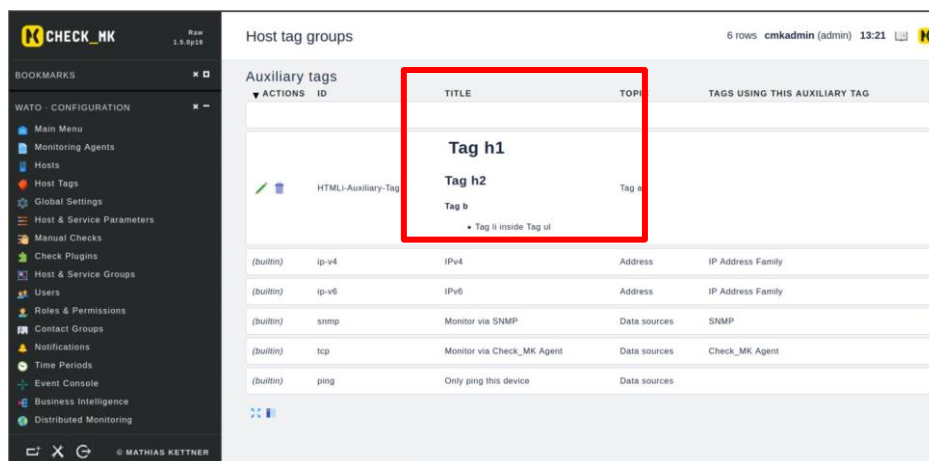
CHECK_MK Raw 1.5.0p19

BOOKMARKS

WATO · CONFIGURATION

Main Menu
Monitoring Agents
Hosts
Host Tags
Global Settings
Host & Service Parameters
Manual Checks
Check Plugins
Host & Service Groups
Users
Roles & Permissions
Contact Groups
Notifications
Time Periods
Event Console
Business Intelligence
Distributed Monitoring

© MATHIAS KETTNER

Host tag groups

6 rows cmkadmin (admin) 13:21

Auxiliary tags

| ACTIONS | ID | TITLE | TOPIC | TAGS USING THIS AUXILIARY TAG |
|---|---|---|---|---|
| | | | | |
| | HTMLi-Auxiliary-Tag | Tag h1<br>Tag h2<br>Tag b<br>• Tag li inside Tag ul | Tag a | |
| (builtin) | ip-v4 | IPv4 | Address | IP Address Family |
| (builtin) | ip-v6 | IPv6 | Address | IP Address Family |
| (builtin) | snmp | Monitor via SNMP | Data sources | SNMP |
| (builtin) | tcp | Monitor via Check_MK Agent | Data sources | Check_MK Agent |
| (builtin) | ping | Only ping this device | Data sources | |